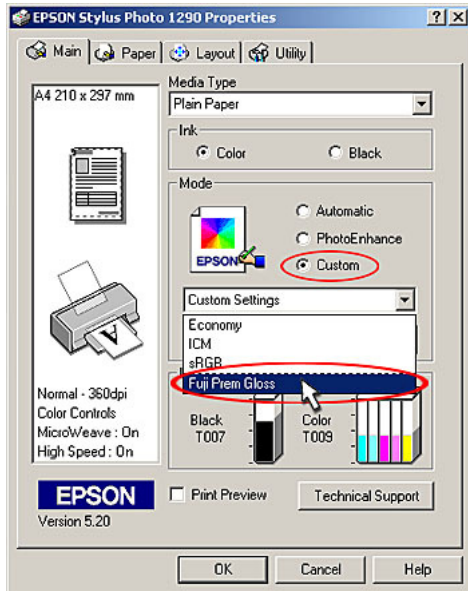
EPSON Stylus Photo 1290 Properties

?  X

Main  Paper  Layout  Utility

A4 210 x 297 mm

Media Type
Plain Paper

Ink
Color  Black

Mode
Automatic
PhotoEnhance
Custom

EPSON

Custom Settings
Economy
ICM
sRGB
Fuji Prem Gloss

Normal - 360dpi
Color Controls
MicroWeave : On
High Speed : On

Black
T007

Color
T009

EPSON
Version 5.20

Print Preview

Technical Support

OK  Cancel  Help